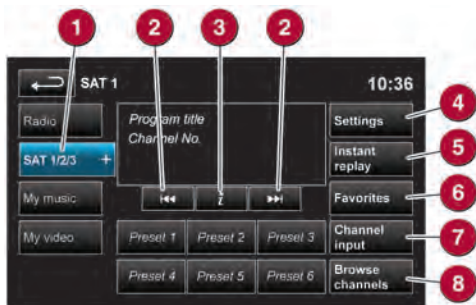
1 2 3 2

SAT 1

10:36

Radio

SAT 1/2/3 +

My music

My video

Program title
Channel No.

i

Settings 4

Instant replay 5

Favorites 6

Channel input 7

Browse channels 8

Preset 1 Preset 2 Preset 3

Preset 4 Preset 5 Preset 6